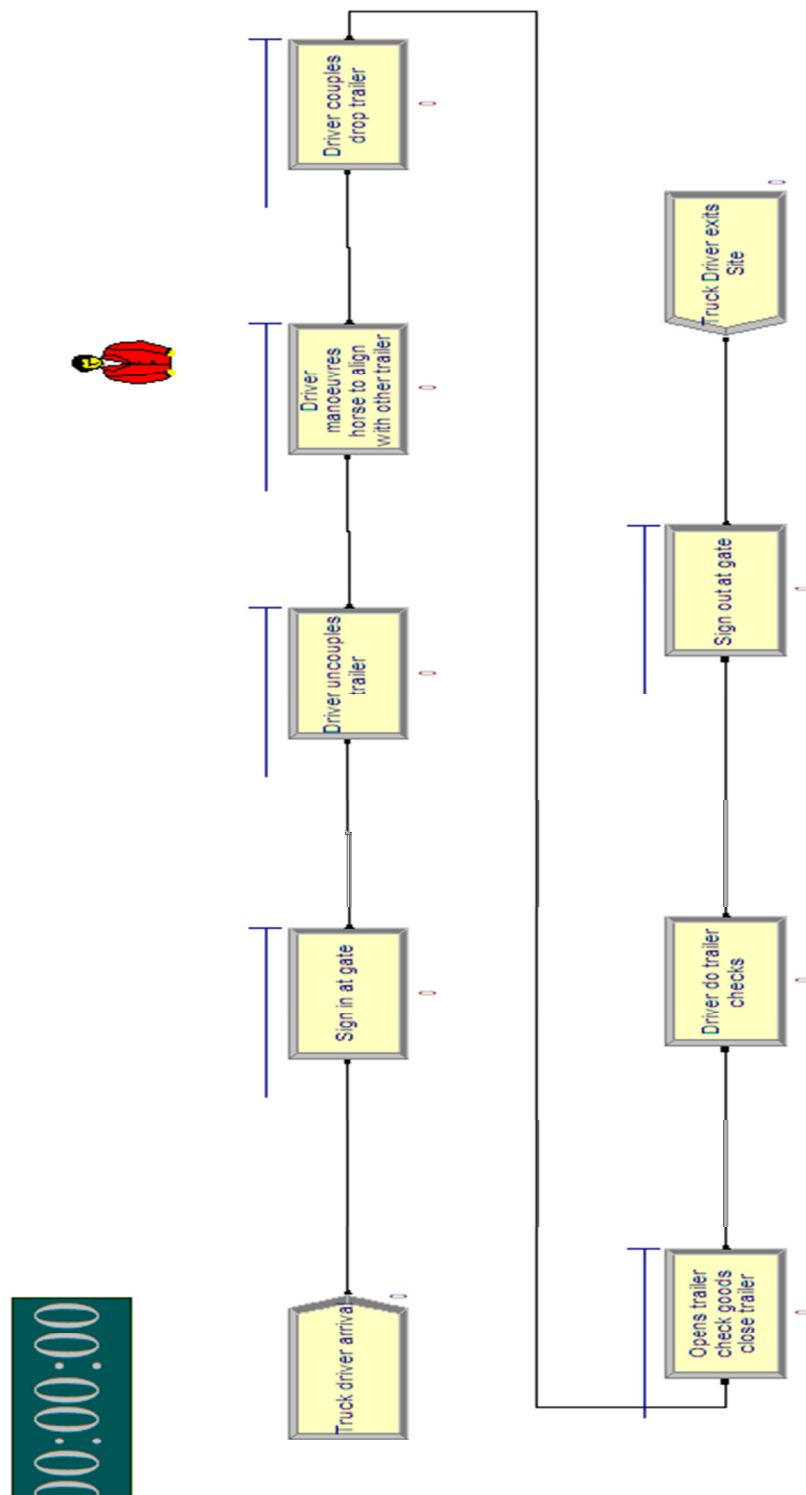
00:00:00

Truck driver arrival

0

Sign in at gate

0

Driver uncouples trailer

0

Driver manoeuvres horse to align with other trailer

0

Driver couples drop trailer

0

Opens trailer check goods close trailer

0

Driver do trailer checks

0

Sign out at gate

0

Truck Driver exits Site

0